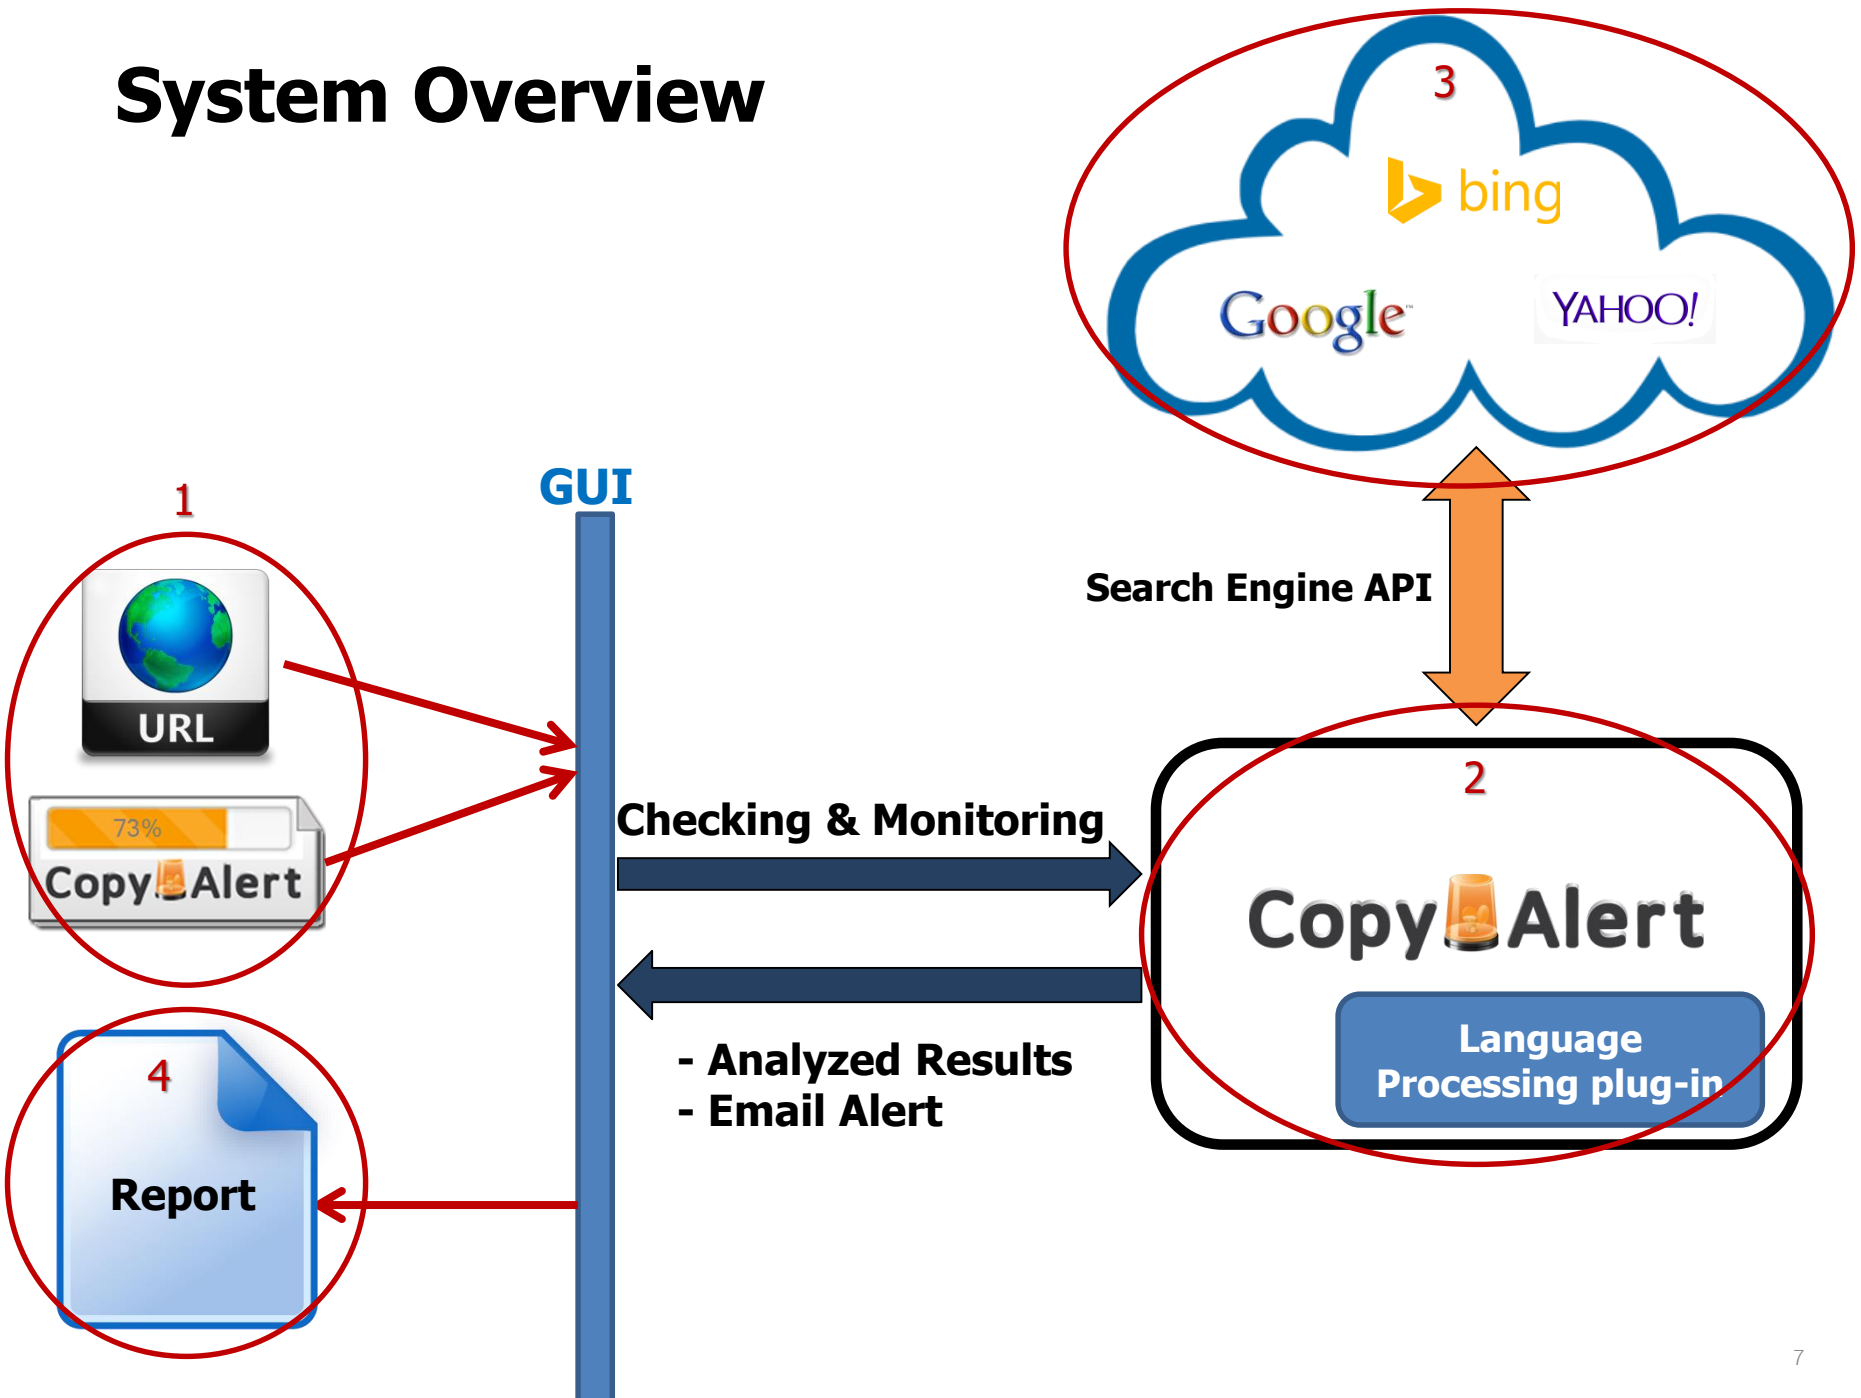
System Overview

3

bing

Google

YAHOO!

GUI

1

URL

73%

Copy Alert

Search Engine API

Checking & Monitoring

2

Copy Alert

Language Processing plug-in

4

Report

- Analyzed Results
- Email Alert

7